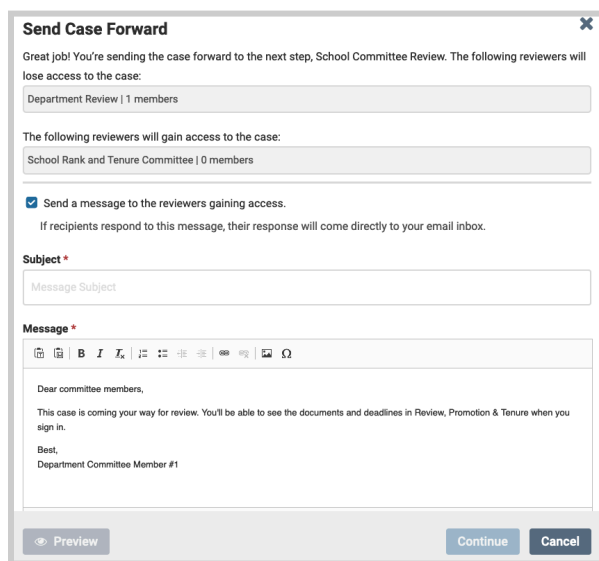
Send Case Forward

Great job! You're sending the case forward to the next step, School Committee Review. The following reviewers will lose access to the case:

Department Review | 1 members

The following reviewers will gain access to the case:

School Rank and Tenure Committee | 0 members

Send a message to the reviewers gaining access.

If recipients respond to this message, their response will come directly to your email inbox.

Subject *

Message Subject

Message *

B I $I_x$ Ω

Dear committee members,

This case is coming your way for review. You'll be able to see the documents and deadlines in Review, Promotion & Tenure when you sign in.

Best,
Department Committee Member #1

Preview

Continue

Cancel